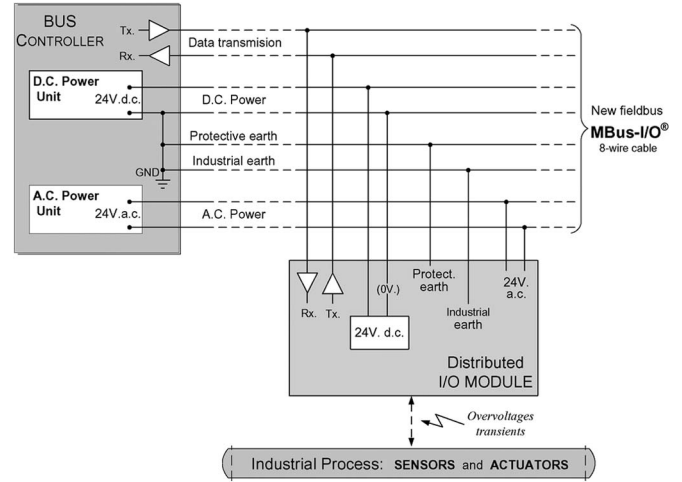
BUS
CONTROLLER

Tx.
Rx.
Data transmision

D.C. Power Unit
24V.d.c.
D.C. Power

Protective earth
Industrial earth
GND

A.C. Power Unit
24V.a.c.
A.C. Power

New fieldbus
MBus-I/O®
8-wire cable

Rx.
Tx.
(0V.)
Protect. earth
24V. a.c.
Industrial earth
24V. d.c.

Distributed
I/O MODULE

Overvoltages
transients

Industrial Process: SENSORS and ACTUATORS